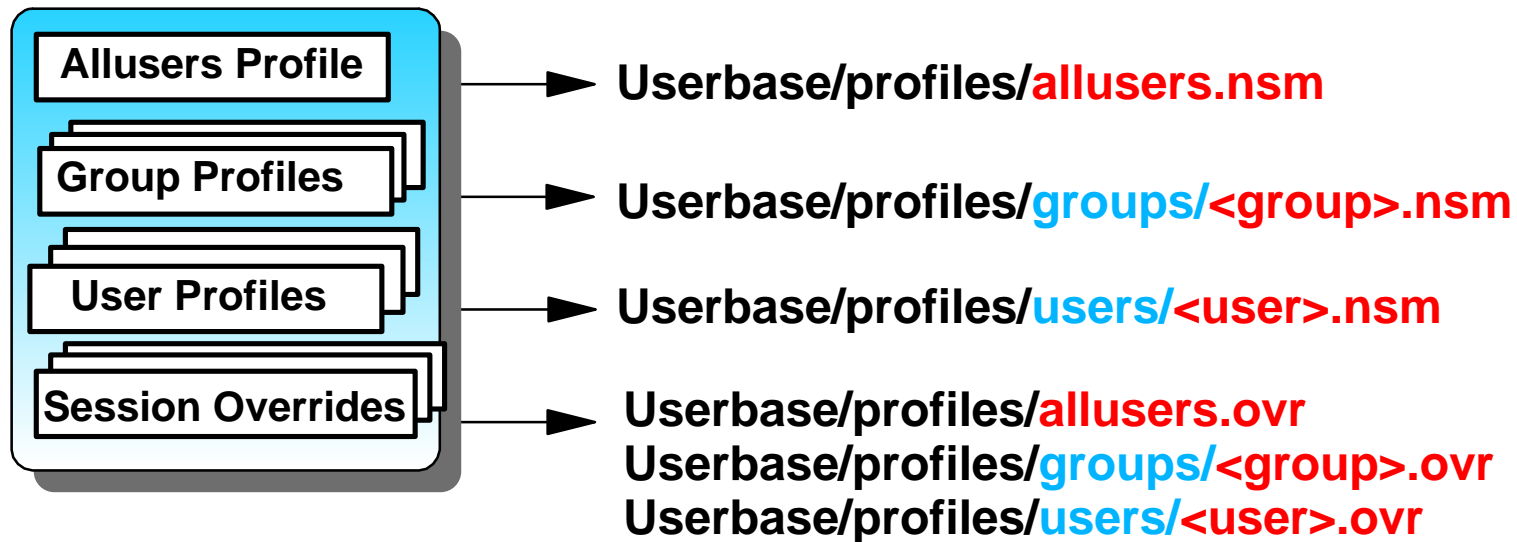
Allusers Profile

Group Profiles

User Profiles

Session Overrides

Userbase/profiles/allusers.nsm

Userbase/profiles/groups/<group>.nsm

Userbase/profiles/users/<user>.nsm

Userbase/profiles/allusers.ovr
Userbase/profiles/groups/<group>.ovr
Userbase/profiles/users/<user>.ovr